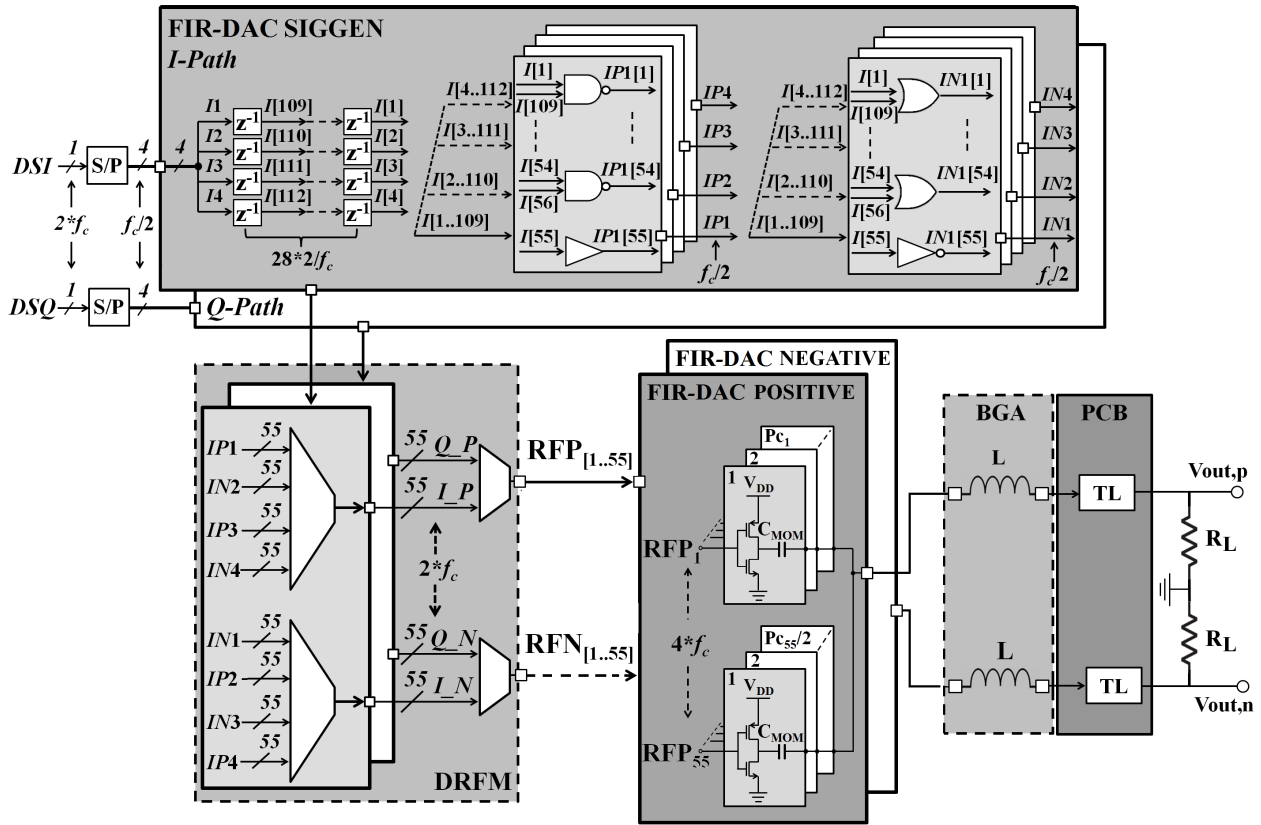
FIR-DAC SIGGEN
I-Path

DSI 1 S/P 4 4
$2*f_c$ $f_c/2$
DSQ 1 S/P 4
Q-Path

I1 I2 I3 I4
$z^{-1}$ $z^{-1}$ $z^{-1}$ $z^{-1}$
I[109] I[110] I[111] I[112]
$z^{-1}$ $z^{-1}$ $z^{-1}$ $z^{-1}$
I[1] I[2] I[3] I[4]
$28*2/f_c$

I[4..112] I[3..111] I[2..110] I[1..109]
I[1] I[109] IP1[1]
I[54] I[56] IP1[54]
I[55] IP1[55]
IP4 IP3 IP2 IP1
$f_c/2$

I[4..112] I[3..111] I[2..110] I[1..109]
I[1] I[109] IN1[1]
I[54] I[56] IN1[54]
I[55] IN1[55]
IN4 IN3 IN2 IN1
$f_c/2$

IP1 55
IN2 55
IP3 55
IN4 55
IN1 55
IP2 55
IN3 55
IP4 55
55 Q_P
55 I_P
$2*f_c$
55 Q_N
55 I_N
DRFM

RFP[1..55]
RFN[1..55]

FIR-DAC NEGATIVE
FIR-DAC POSITIVE
Pc1
2
1 VDD
RFP1
CMOM
$4*f_c$
Pc55/2
2
1 VDD
RFP55
CMOM

BGA
PCB
L
L
TL
TL
Vout,p
RL
RL
Vout,n